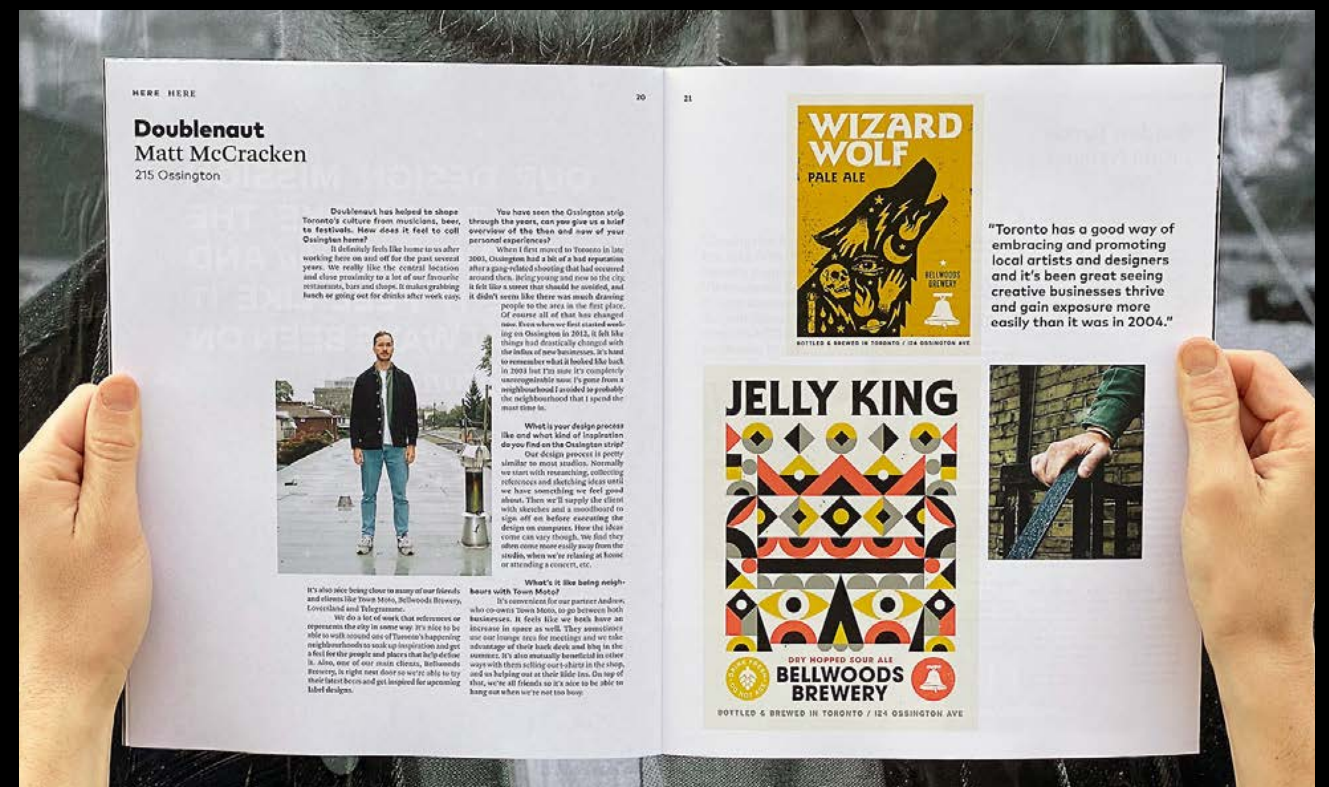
HERE HERE

20

21

Doublenaut
Matt McCracken
215 Ossington

Doublenaut has helped to shape Toronto's culture from musicians, beer, to festivals. How does it feel to call Ossington home?

It definitely feels like home to us after working here on and off for the past several years. We really like the central location and close proximity to a lot of our favourite restaurants, bars and shops. It makes grabbing lunch or going out for drinks after work easy.

It's also nice being close to many of our friends and clients like Town Moto, Bellwoods Brewery, Loveisland and Telegramme.

We do a lot of work that references or represents the city in some way. It's nice to be able to walk around one of Toronto's happening neighbourhoods to soak up inspiration and get a feel for the people and places that help define it. Also, one of our main clients, Bellwoods Brewery, is right next door so we're able to try their latest beers and get inspired for upcoming label designs.

You have seen the Ossington strip through the years, can you give us a brief overview of the then and now of your personal experiences?

When I first moved to Toronto in late 2005, Ossington had a bit of a bad reputation after a gang-related shooting that had occurred around then. Being young and new to the city it felt like a street that should be avoided, and it didn't seem like there was much drawing people to the area in the first place. Of course all of that has changed now. Even when we first started working on Ossington in 2012, it felt like things had drastically changed with the influx of new businesses. It's hard to remember what it looked like back in 2005 but I'm sure it's completely unrecognizable now. It's gone from a neighbourhood I avoided to probably the neighbourhood that I spend the most time in.

What is your design process like and what kind of inspiration do you find on the Ossington strip?

Our design process is pretty similar to most studios. Normally we start with researching, collecting references and sketching ideas until we have something we feel good about. Then we'll supply the client with sketches and a moodboard to sign off on before executing the design on computer. How the ideas come can vary though. We find they often come more easily away from the studio, when we're relaxing at home or attending a concert, etc.

What's it like being neighbours with Town Moto?

It's convenient for our partner Andrew, who co-owns Town Moto, to go between both businesses. It feels like we both have an increase in space as well. They sometimes use our lounge area for meetings and we take advantage of their back deck and bbq in the summer. It's also mutually beneficial in other ways with them selling our t-shirts in the shop, and us helping out at their Ride Ins. On top of that, we're all friends so it's nice to be able to hang out when we're not too busy.

WIZARD WOLF
PALE ALE
BELLWOODS BREWERY
BOTTLED & BREWED IN TORONTO / 124 OSSINGTON AVE

"Toronto has a good way of embracing and promoting local artists and designers and it's been great seeing creative businesses thrive and gain exposure more easily than it was in 2004."

JELLY KING
DRY HOPPED SOUR ALE
BELLWOODS BREWERY
BOTTLED & BREWED IN TORONTO / 124 OSSINGTON AVE